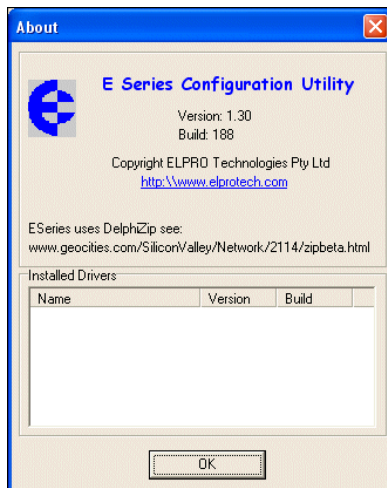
About

E Series Configuration Utility

Version: 1.30
Build: 188

Copyright ELPRO Technologies Pty Ltd
http:\\www.elprotech.com

ESeries uses DelphiZip see:
www.geocities.com/SiliconValley/Network/2114/zipbeta.html

Installed Drivers

| Name | Version | Build |
|---|---|---|

OK